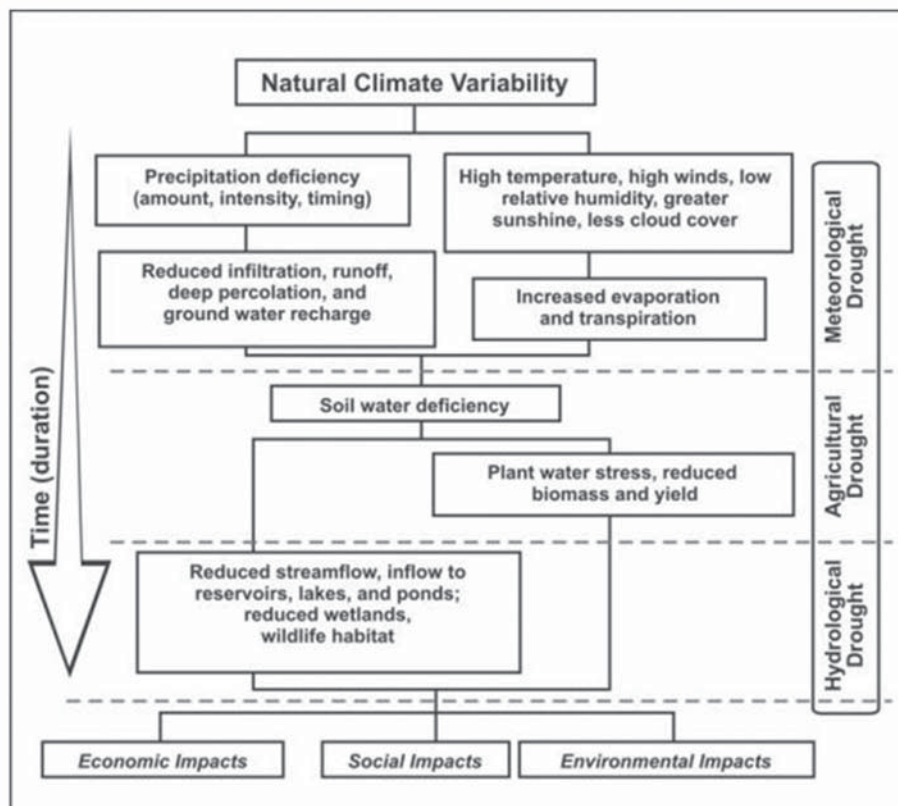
Natural Climate Variability

Time (duration)

Precipitation deficiency (amount, intensity, timing)

High temperature, high winds, low relative humidity, greater sunshine, less cloud cover

Reduced infiltration, runoff, deep percolation, and ground water recharge

Increased evaporation and transpiration

Meteorological Drought

Soil water deficiency

Plant water stress, reduced biomass and yield

Agricultural Drought

Reduced streamflow, inflow to reservoirs, lakes, and ponds; reduced wetlands, wildlife habitat

Hydrological Drought

Economic Impacts

Social Impacts

Environmental Impacts